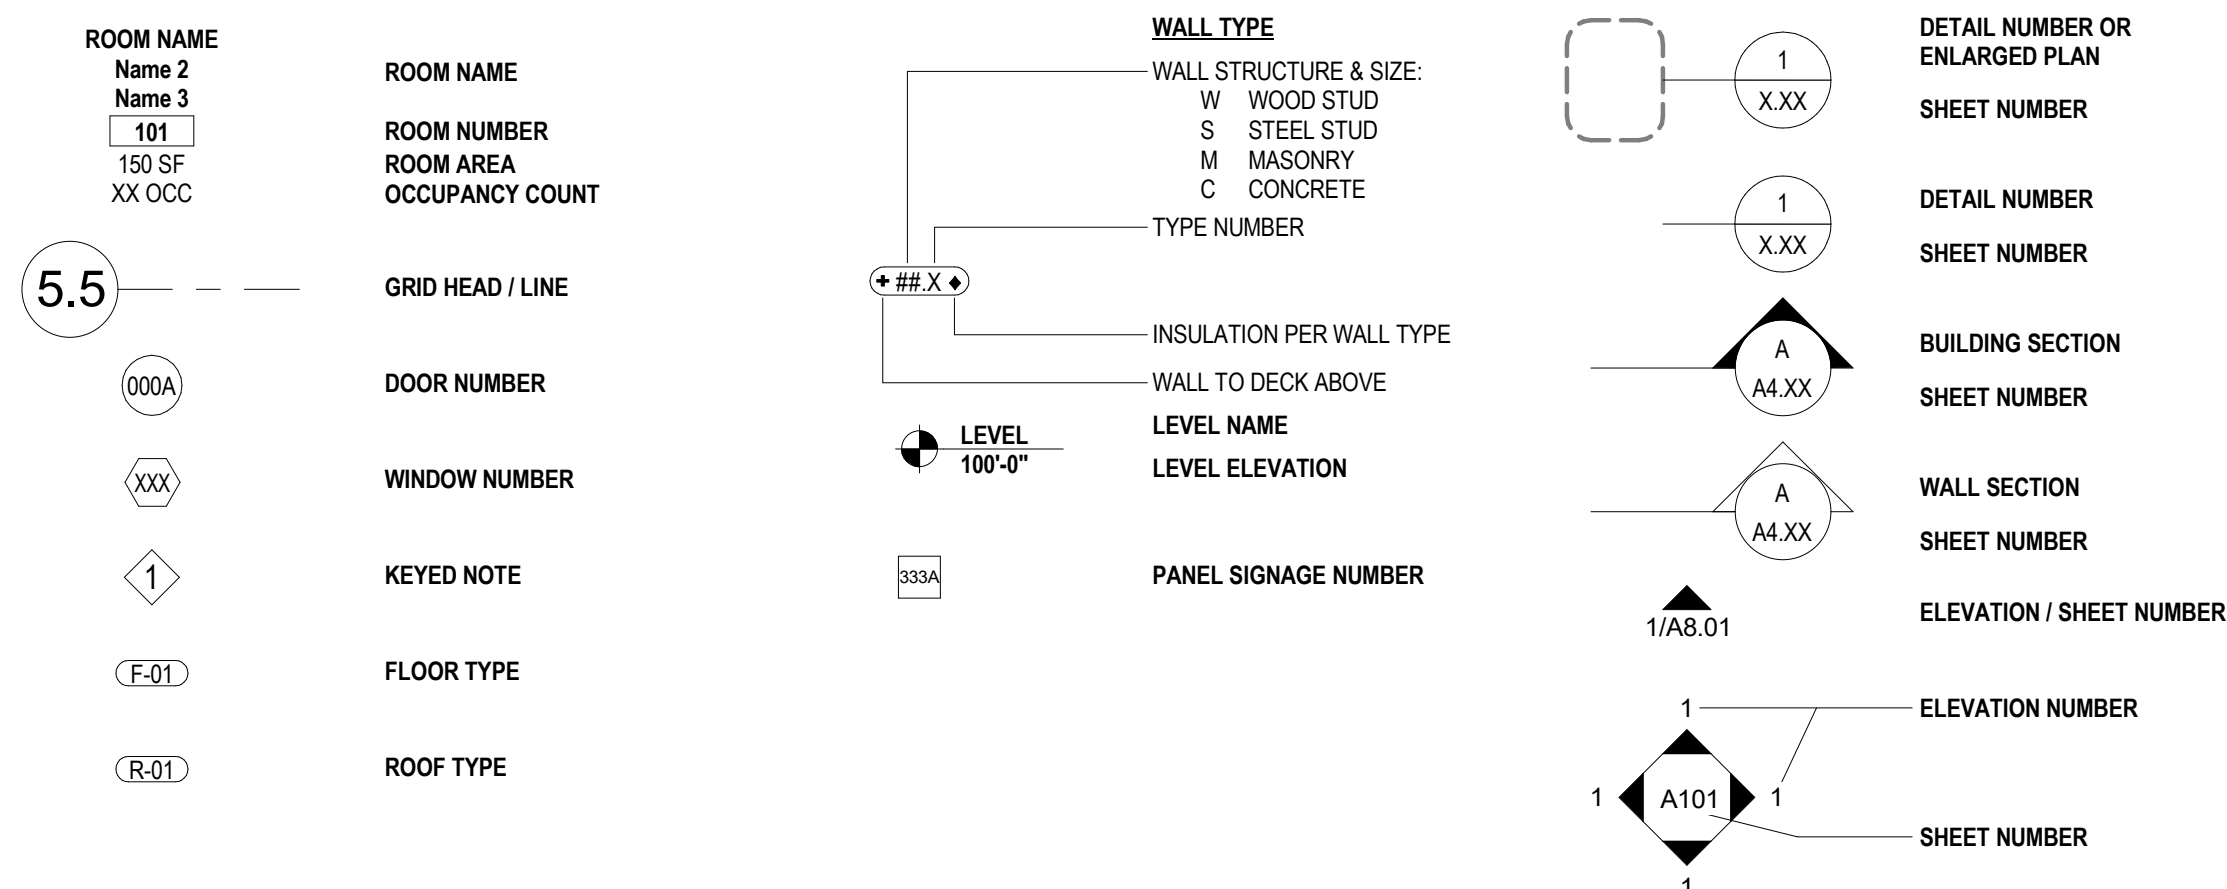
ROOM NAME
Name 2
Name 3
101
150 SF
XX OCC

ROOM NAME
ROOM NUMBER
ROOM AREA
OCCUPANCY COUNT

5.5

GRID HEAD / LINE

000A

DOOR NUMBER

XXX

WINDOW NUMBER

1

KEYED NOTE

F-01

FLOOR TYPE

R-01

ROOF TYPE

WALL TYPE

WALL STRUCTURE & SIZE:
W WOOD STUD
S STEEL STUD
M MASONRY
C CONCRETE

TYPE NUMBER

+ ##.X ◆

INSULATION PER WALL TYPE

WALL TO DECK ABOVE

LEVEL
100'-0"

LEVEL NAME
LEVEL ELEVATION

333A

PANEL SIGNAGE NUMBER

1
X.XX

DETAIL NUMBER OR ENLARGED PLAN
SHEET NUMBER

1
X.XX

DETAIL NUMBER
SHEET NUMBER

A
A4.XX

BUILDING SECTION
SHEET NUMBER

A
A4.XX

WALL SECTION
SHEET NUMBER

1/A8.01

ELEVATION / SHEET NUMBER

1
1
A101
1
1

ELEVATION NUMBER
SHEET NUMBER